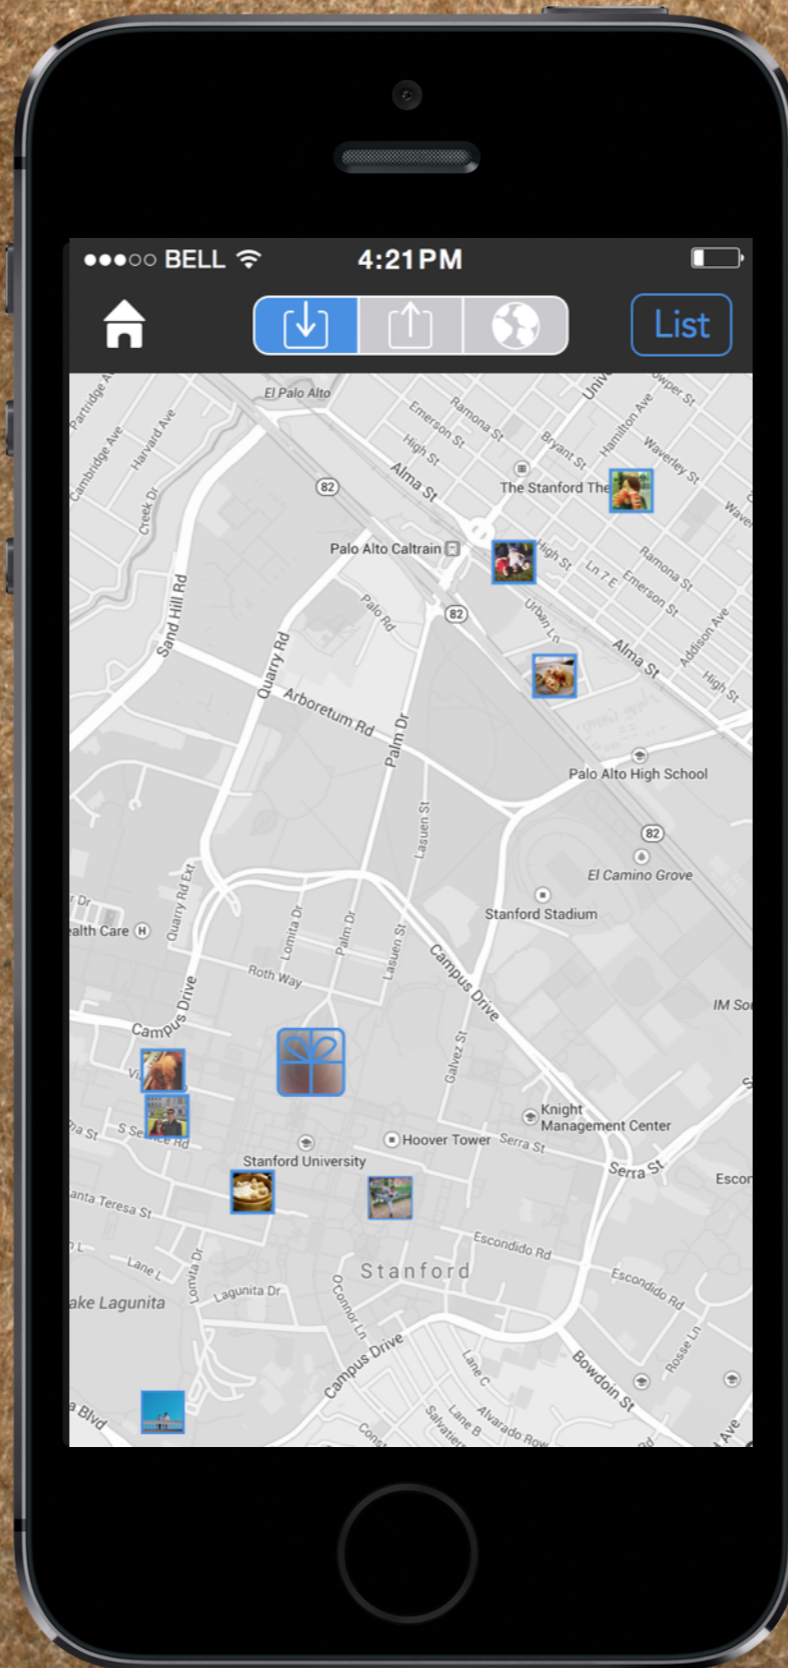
●●●○○ BELL 4:21 PM

List

El Palo Alto
Partridge Ave
Cambridge Ave
Harvard Ave
Creek Dr
Emerson St
Ramona St
High St
Alma St
Bryant St
Univ
Hamilton Ave
Cowper St
Waverley St
Waver
The Stanford The
82
Palo Alto Caltrain
High St
Ln 7 E
Ramona St
Emerson St
Palo Rd
82
Urban Ln
Alma St
Addison Ave
High St
Sand Hill Rd
Quarry Rd
Arboretum Rd
Palm Dr
Palo Alto High School
Lasuen St
82
El Camino Grove
Stanford Stadium
Quarry Rd Ext
Dr
ealth Care
Lomita Dr
Palm Dr
Lasuen St
Campus Drive
Roth Way
IM So
Campus Drive
Vi
Galvez St
Knight Management Center
ia St
S Se
Rd
Hoover Tower
Serra St
Serra St
Stanford University
Escon
anta Teresa St
Escondido Rd
L
Lane L
Lomita Dr
Stanford
Escondido Rd
Lagunita Dr
ake Lagunita
OConnor Ln
Campus Drive
Lane C
Rosse Ln
Bowdoin St
a Blvd
Const
Salvatier
Lane B
Alvarado Row
Ave